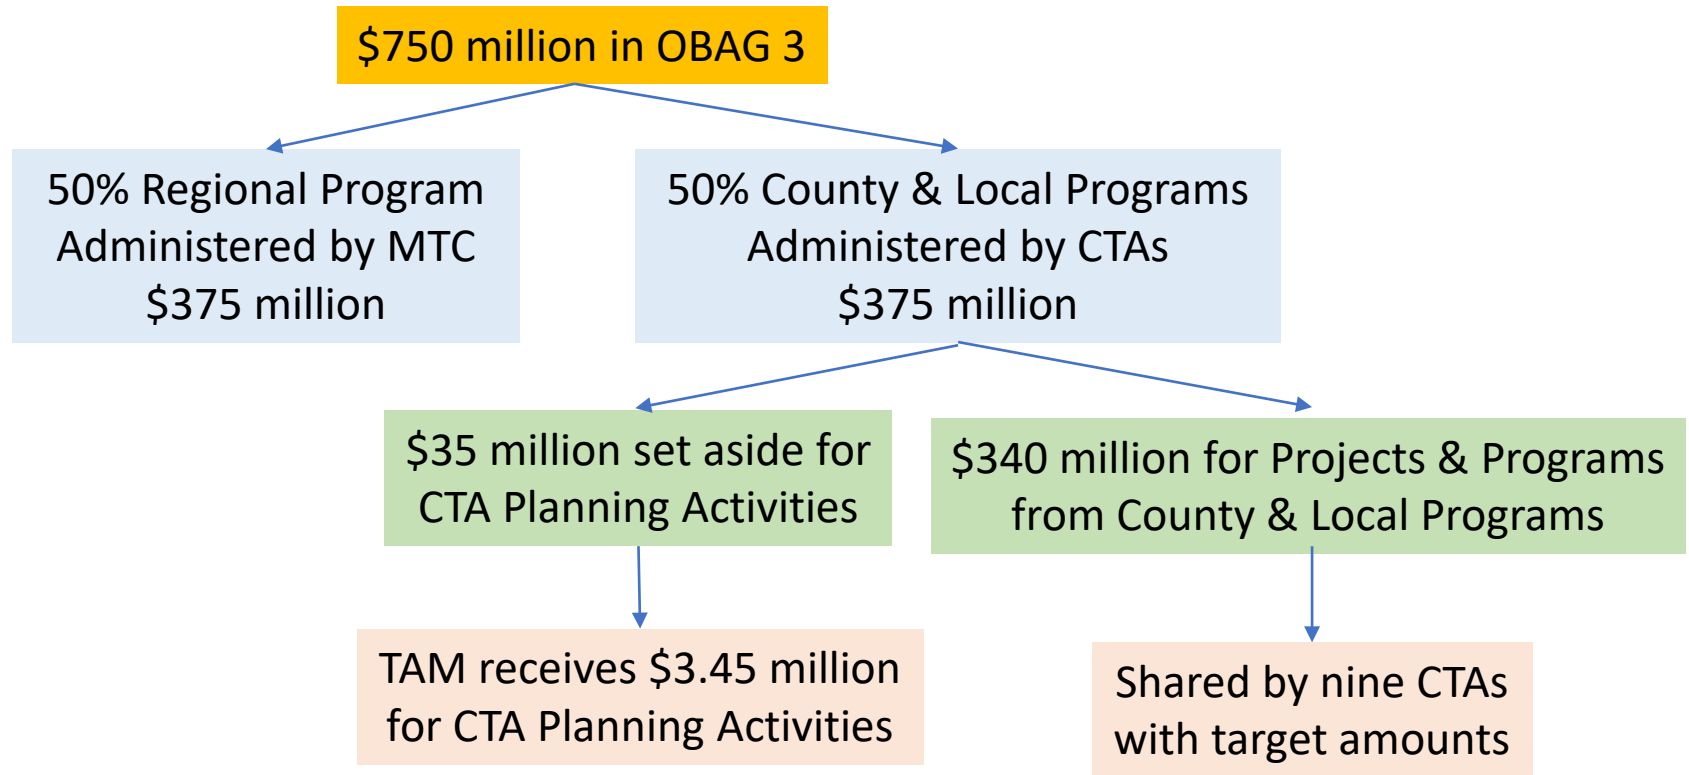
\$750 million in OBAG 3

50% Regional Program
Administered by MTC
\$375 million

50% County & Local Programs
Administered by CTAs
\$375 million

\$35 million set aside for
CTA Planning Activities

\$340 million for Projects & Programs
from County & Local Programs

TAM receives \$3.45 million
for CTA Planning Activities

Shared by nine CTAs
with target amounts